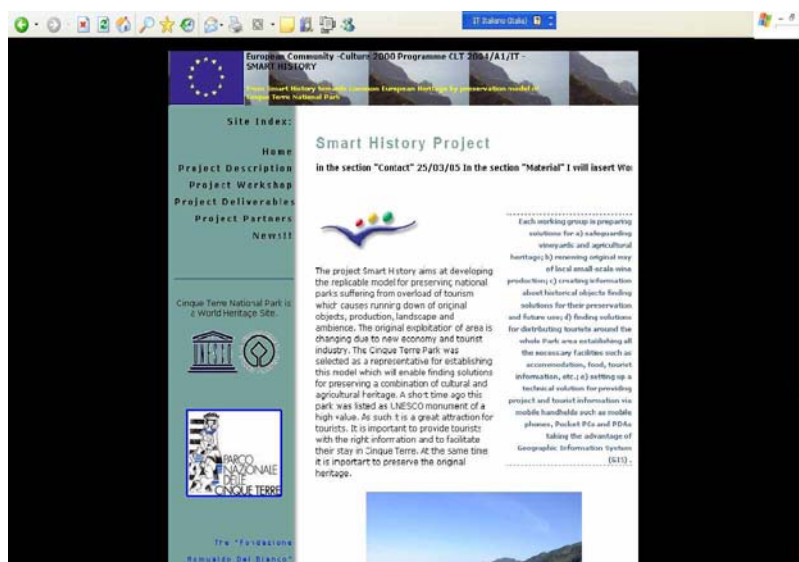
IT Italiano (Italia)

European Community -Culture 2000 Programme CLT 2004/A1/IT - SMART HISTORY

From Smart History towards common European Heritage by preservation model of Cinque Terre National Park

Site Index:

Home
Project Description
Project Workshop
Project Deliverables
Project Partners
News!!

Cinque Terre National Park is a World Heritage Site.

PARCO NAZIONALE DELLE CINQUE TERRE

The "Fondazione Romualdo Del Bianco"

Smart History Project

in the section "Contact" 25/03/05 In the section "Material" I will insert Wo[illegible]

The project Smart History aims at developing the replicable model for preserving national parks suffering from overload of tourism which causes running down of original objects, production, landscape and ambience. The original exploitation of area is changing due to new economy and tourist industry. The Cinque Terre Park was selected as a representative for establishing this model which will enable finding solutions for preserving a combination of cultural and agricultural heritage. A short time ago this park was listed as UNESCO monument of a high value. As such it is a great attraction for tourists. It is important to provide tourists with the right information and to facilitate their stay in Cinque Terre. At the same time it is important to preserve the original heritage.

Each working group is preparing solutions for a) safeguarding vineyards and agricultural heritage; b) renewing original way of local small-scale wine production; c) creating information about historical objects finding solutions for their preservation and future use; d) finding solutions for distributing tourists around the whole Park area establishing all the necessary facilities such as accommodation, food, tourist information, etc.; e) setting up a technical solution for providing project and tourist information via mobile handhelds such as mobile phones, Pocket PCs and PDAs taking the advantage of Geographic Information System (GIS).